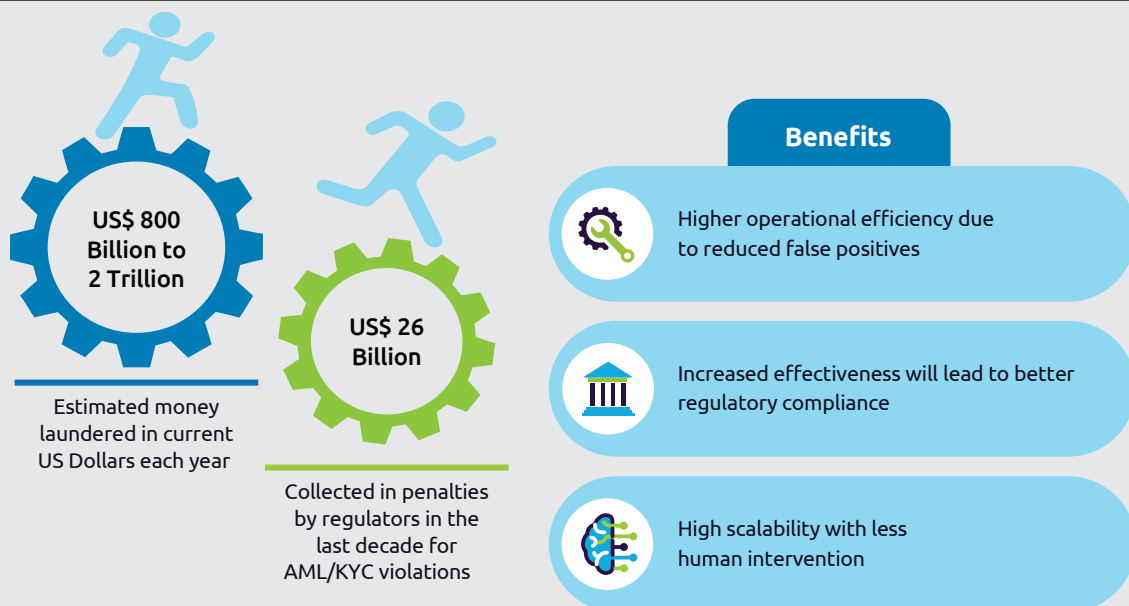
US$ 800 Billion to 2 Trillion

Estimated money laundered in current US Dollars each year

US$ 26 Billion

Collected in penalties by regulators in the last decade for AML/KYC violations

Benefits

Higher operational efficiency due to reduced false positives

Increased effectiveness will lead to better regulatory compliance

High scalability with less human intervention